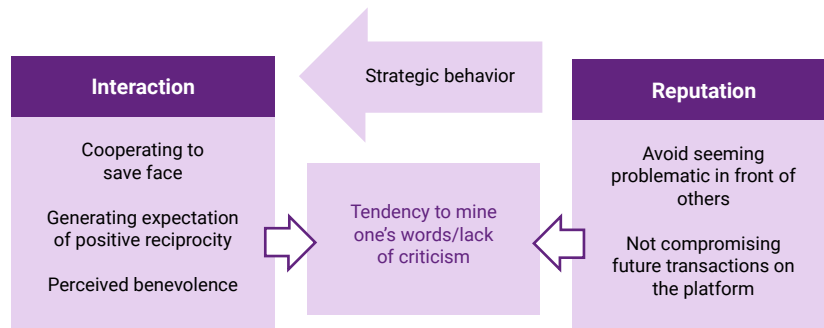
Strategic behavior

Interaction

Cooperating to save face

Generating expectation of positive reciprocity

Perceived benevolence

Tendency to mine one's words/lack of criticism

Reputation

Avoid seeming problematic in front of others

Not compromising future transactions on the platform